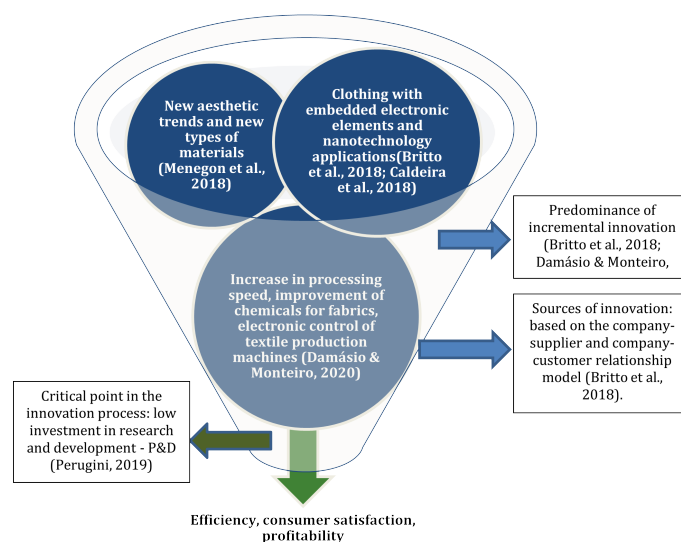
New aesthetic trends and new types of materials (Menegon et al., 2018)

Clothing with embedded electronic elements and nanotechnology applications(Britto et al., 2018; Caldeira et al., 2018)

Predominance of incremental innovation (Britto et al., 2018; Damásio & Monteiro,

Increase in processing speed, improvement of chemicals for fabrics, electronic control of textile production machines (Damásio & Monteiro, 2020)

Sources of innovation: based on the company-supplier and company-customer relationship model (Britto et al., 2018).

Critical point in the innovation process: low investment in research and development - P&D (Perugini, 2019)

Efficiency, consumer satisfaction, profitability